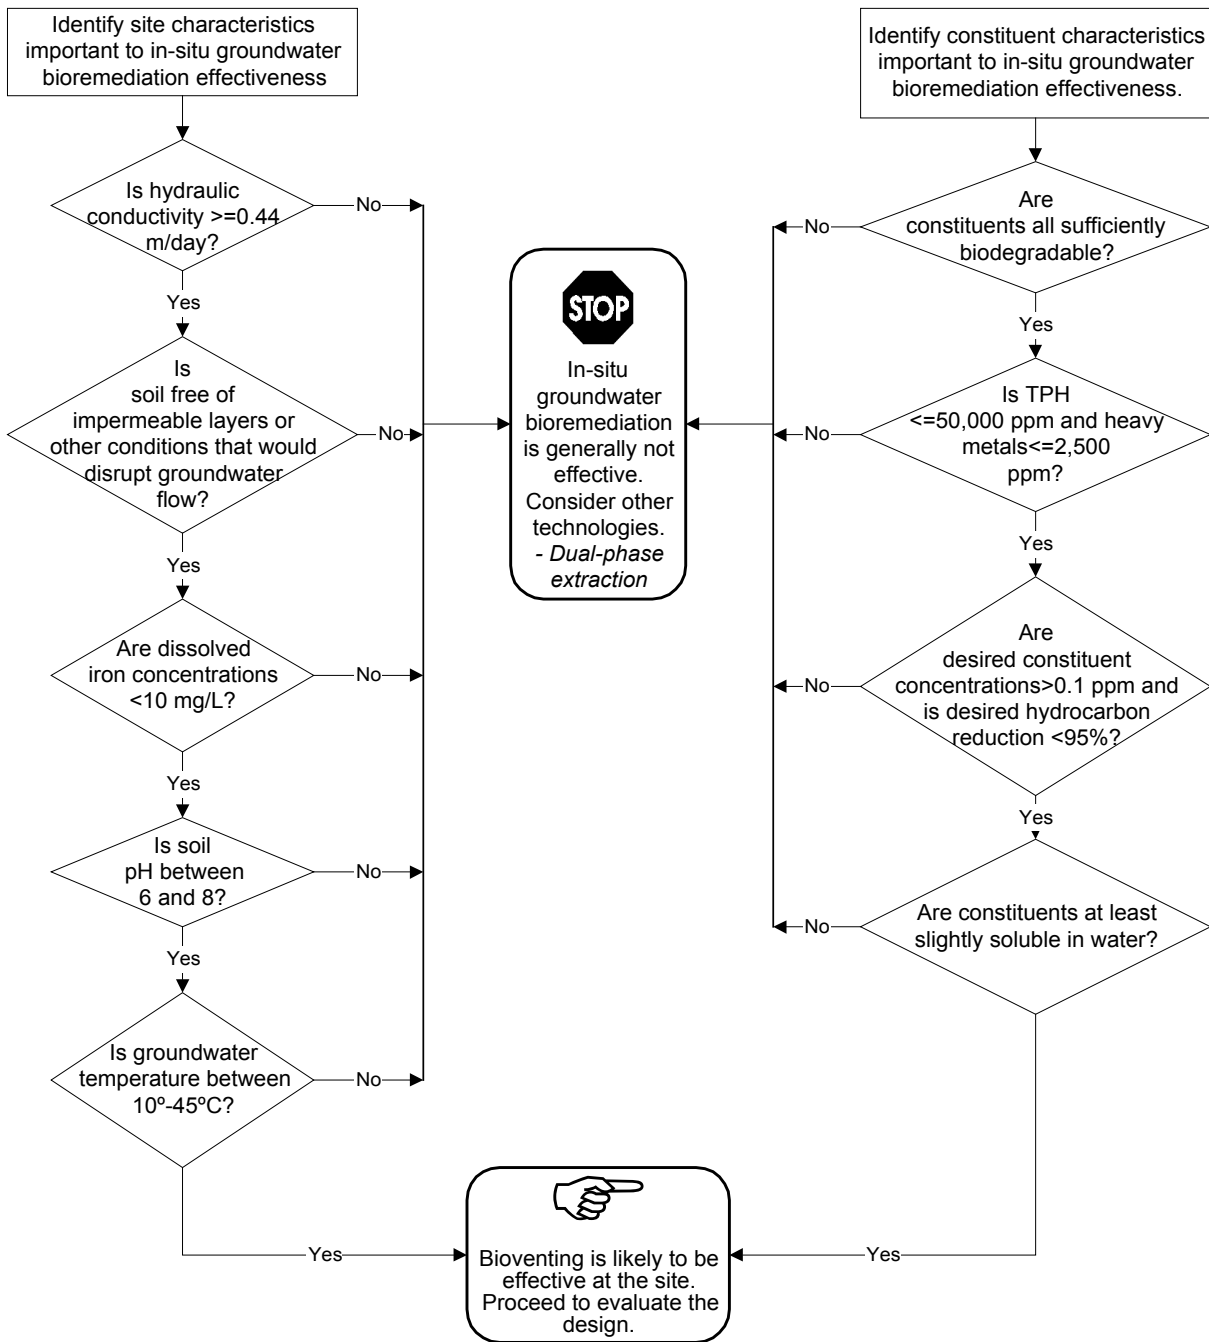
Identify site characteristics important to in-situ groundwater bioremediation effectiveness

Is hydraulic conductivity >=0.44 m/day?

No

Yes

Is soil free of impermeable layers or other conditions that would disrupt groundwater flow?

No

Yes

Are dissolved iron concentrations <10 mg/L?

No

Yes

Is soil pH between 6 and 8?

No

Yes

Is groundwater temperature between 10º-45ºC?

No

Yes

STOP

In-situ groundwater bioremediation is generally not effective. Consider other technologies.
- *Dual-phase extraction*

Identify constituent characteristics important to in-situ groundwater bioremediation effectiveness.

Are constituents all sufficiently biodegradable?

No

Yes

Is TPH <=50,000 ppm and heavy metals<=2,500 ppm?

No

Yes

Are desired constituent concentrations>0.1 ppm and is desired hydrocarbon reduction <95%?

No

Yes

Are constituents at least slightly soluble in water?

No

Yes

Bioventing is likely to be effective at the site. Proceed to evaluate the design.